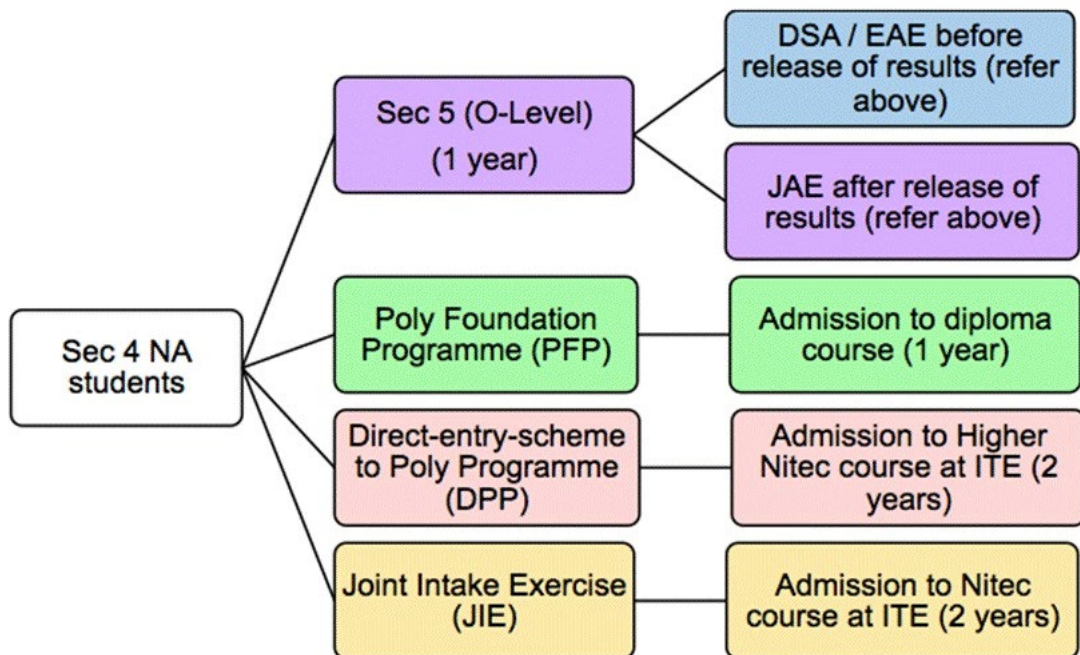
Sec 4 NA students

Sec 5 (O-Level)
(1 year)

DSA / EAE before release of results (refer above)

JAE after release of results (refer above)

Poly Foundation Programme (PFP)

Admission to diploma course (1 year)

Direct-entry-scheme to Poly Programme (DPP)

Admission to Higher Nitec course at ITE (2 years)

Joint Intake Exercise (JIE)

Admission to Nitec course at ITE (2 years)